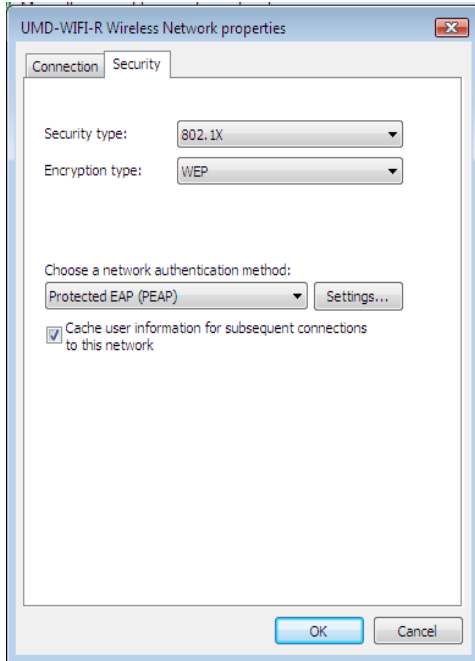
UMD-WIFI-R Wireless Network properties

Connection Security

Security type: 802.1X

Encryption type: WEP

Choose a network authentication method:

Protected EAP (PEAP)

Settings...

Cache user information for subsequent connections to this network

OK

Cancel